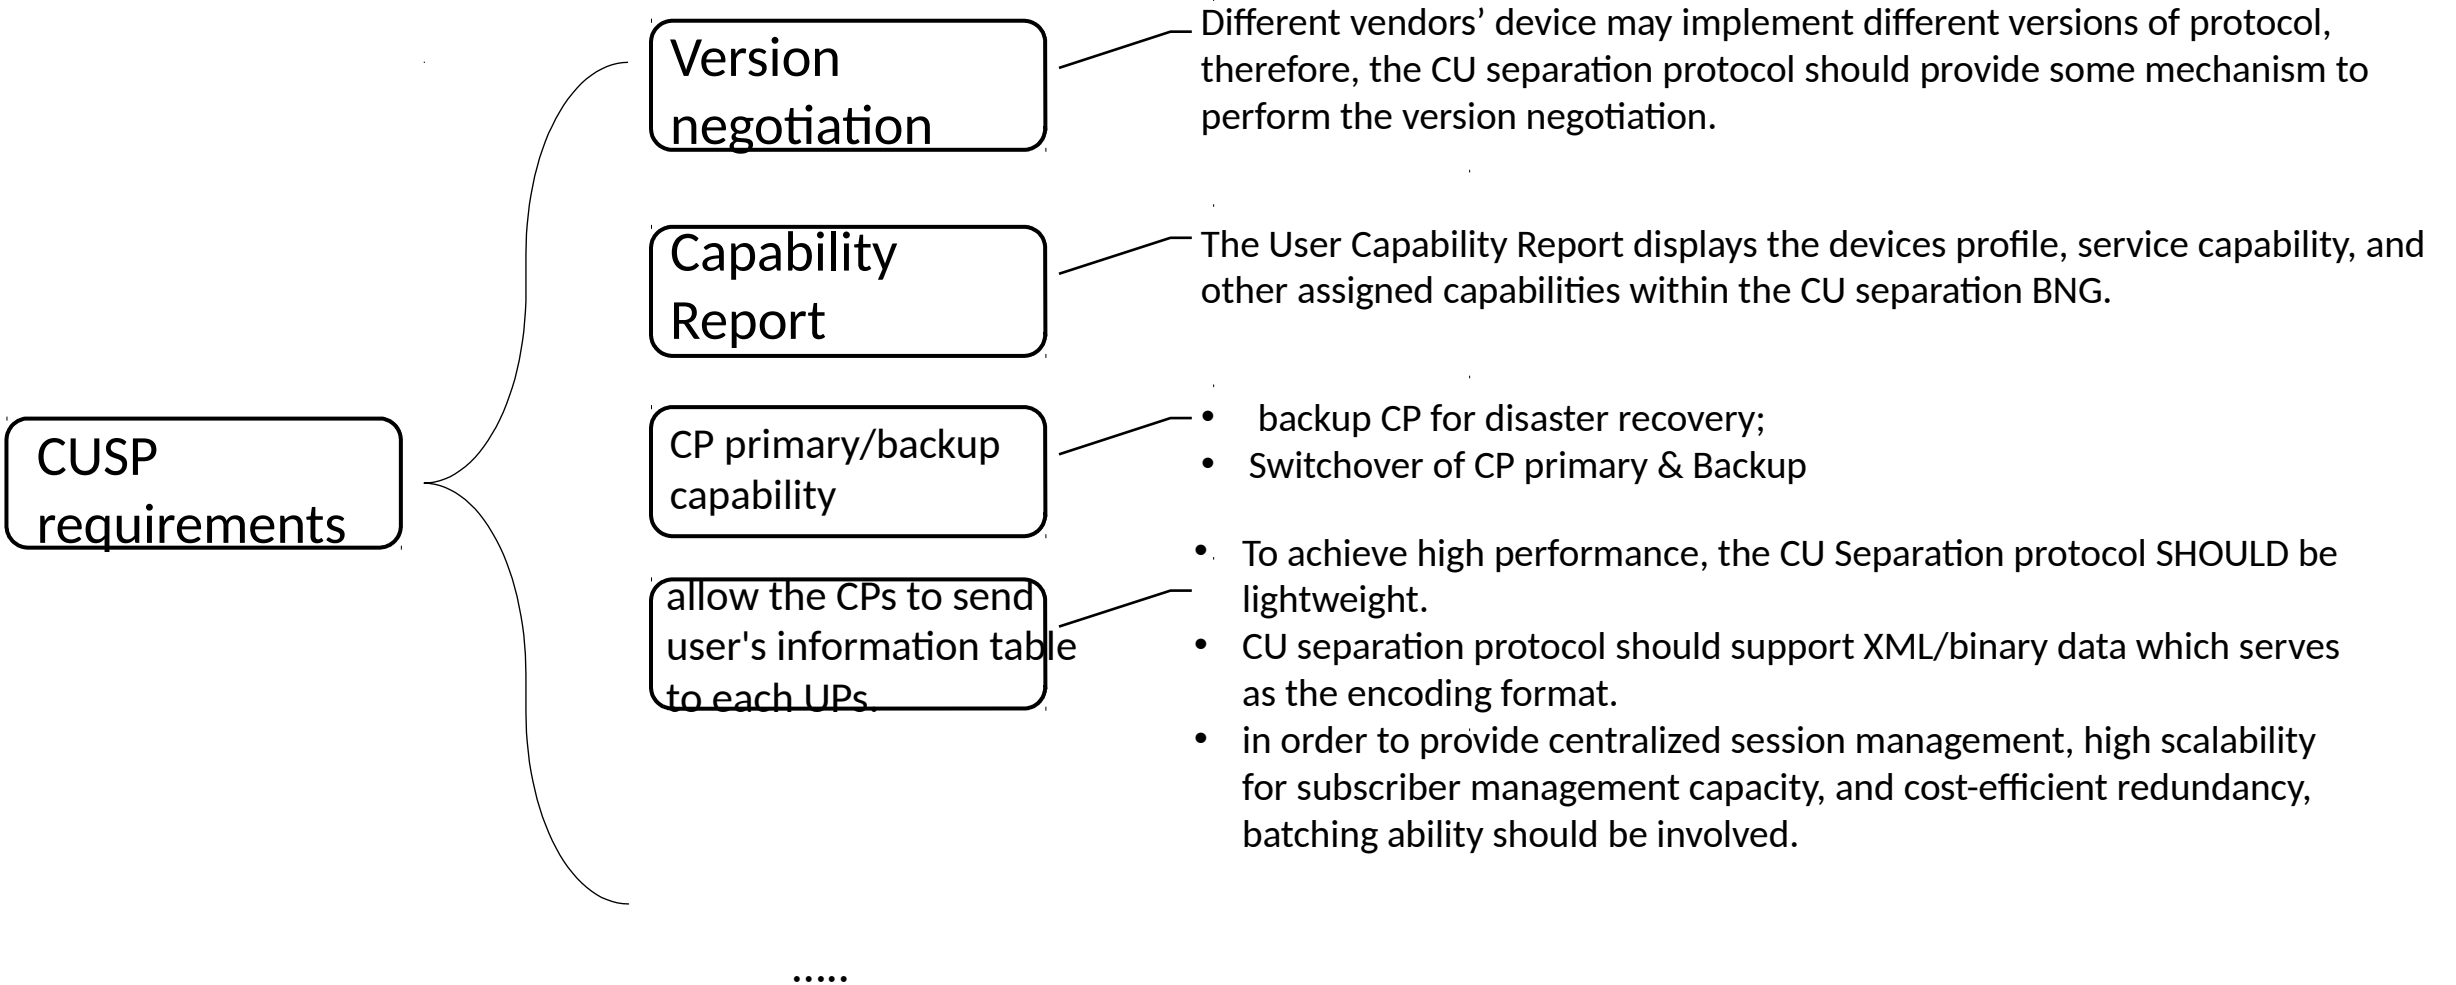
CUSP requirements

Version negotiation

Different vendors’ device may implement different versions of protocol, therefore, the CU separation protocol should provide some mechanism to perform the version negotiation.

Capability Report

The User Capability Report displays the devices profile, service capability, and other assigned capabilities within the CU separation BNG.

CP primary/backup capability

• backup CP for disaster recovery;
• Switchover of CP primary & Backup

allow the CPs to send user's information table to each UPs.

• To achieve high performance, the CU Separation protocol SHOULD be lightweight.
• CU separation protocol should support XML/binary data which serves as the encoding format.
• in order to provide centralized session management, high scalability for subscriber management capacity, and cost-efficient redundancy, batching ability should be involved.

.....